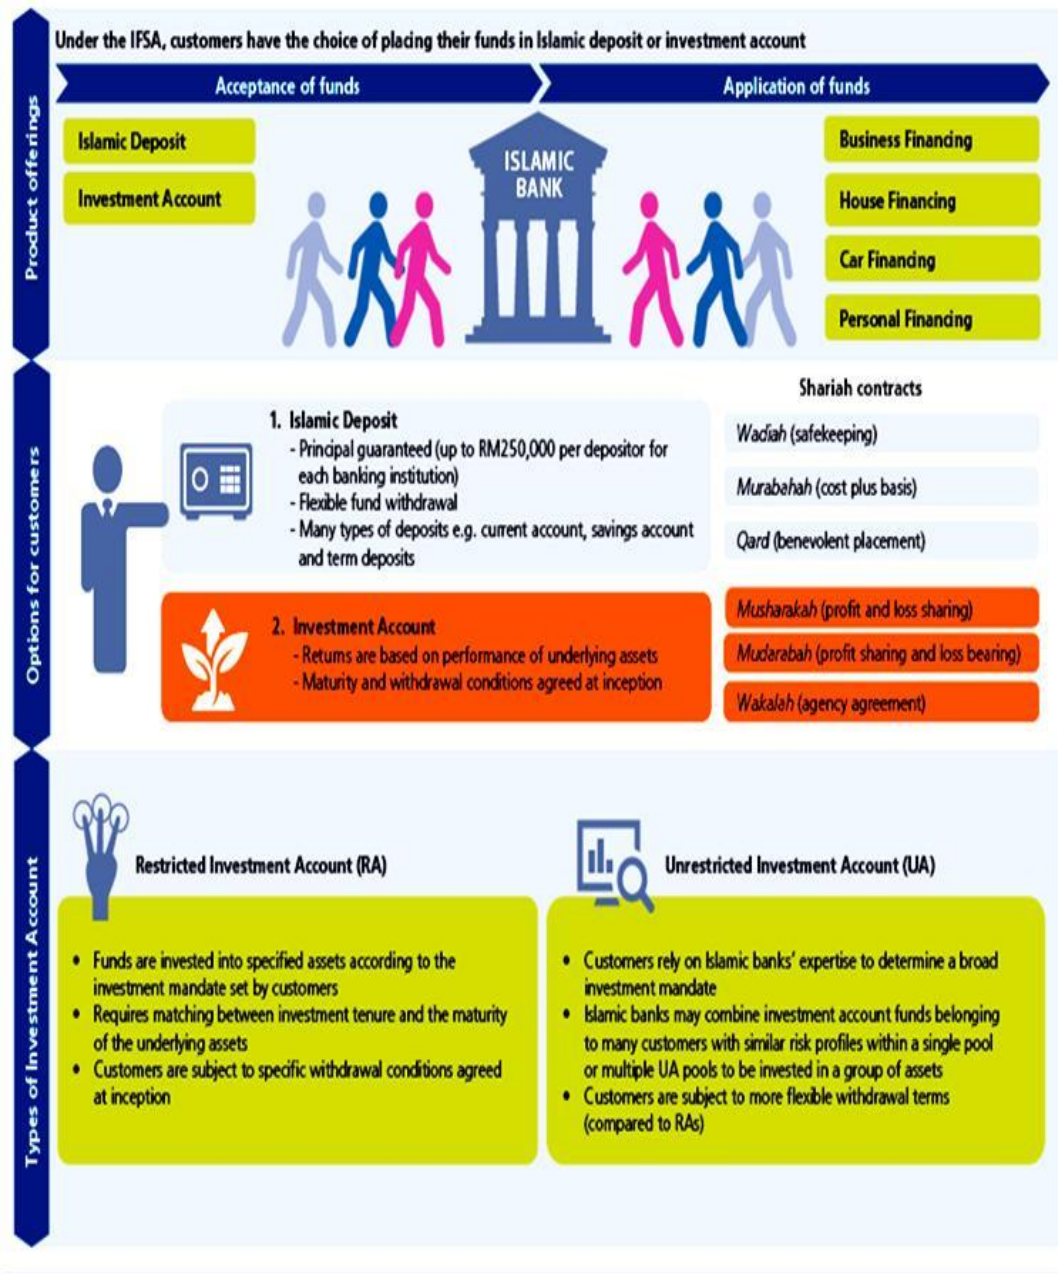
Product offerings

Under the IFSA, customers have the choice of placing their funds in Islamic deposit or investment account

Acceptance of funds

Application of funds

Islamic Deposit

Investment Account

ISLAMIC BANK

Business Financing

House Financing

Car Financing

Personal Financing

Options for customers

Shariah contracts

1. Islamic Deposit
- Principal guaranteed (up to RM250,000 per depositor for each banking institution)
- Flexible fund withdrawal
- Many types of deposits e.g. current account, savings account and term deposits

Wadiah (safekeeping)

Murabahah (cost plus basis)

Qard (benevolent placement)

2. Investment Account
- Returns are based on performance of underlying assets
- Maturity and withdrawal conditions agreed at inception

Musharakah (profit and loss sharing)

Mudarabah (profit sharing and loss bearing)

Wakalah (agency agreement)

Types of Investment Account

Restricted Investment Account (RA)

- Funds are invested into specified assets according to the investment mandate set by customers
- Requires matching between investment tenure and the maturity of the underlying assets
- Customers are subject to specific withdrawal conditions agreed at inception

Unrestricted Investment Account (UA)

- Customers rely on Islamic banks' expertise to determine a broad investment mandate
- Islamic banks may combine investment account funds belonging to many customers with similar risk profiles within a single pool or multiple UA pools to be invested in a group of assets
- Customers are subject to more flexible withdrawal terms (compared to RAs)